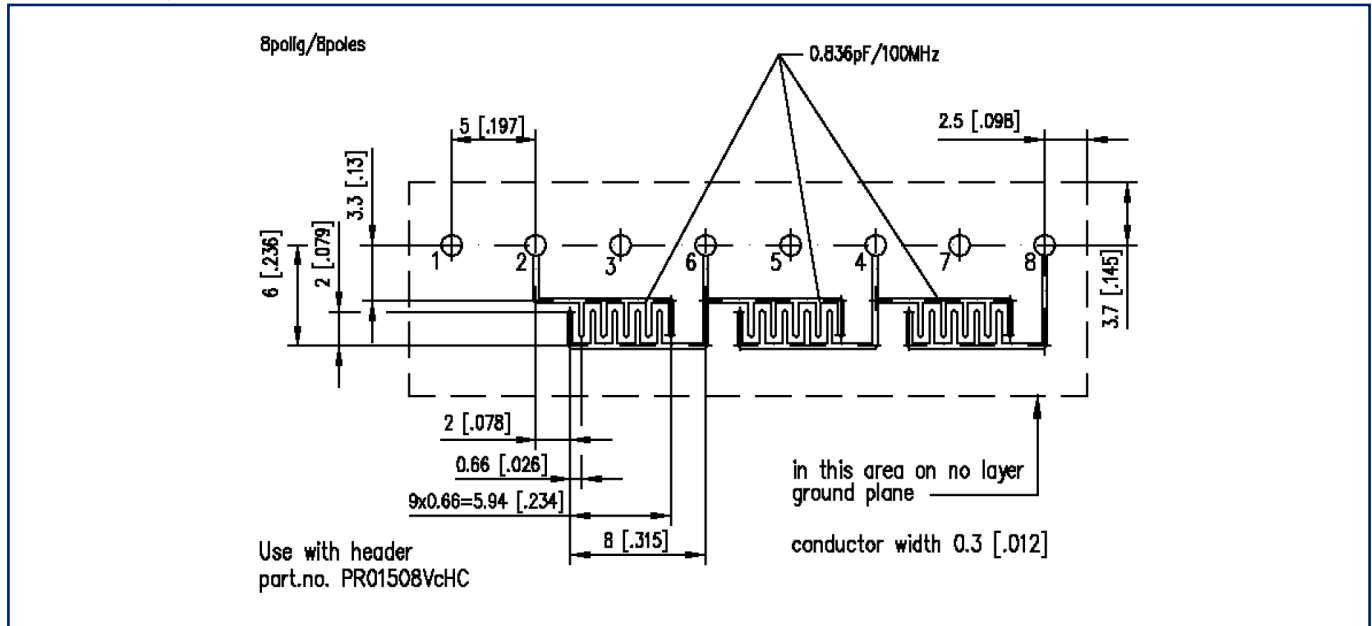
8polig/8poles

0.836pF/100MHz

5 [.197]

2.5 [.098]

3.3 [.13]

6 [.236]

2 [.079]

1 2 3 6 5 4 7 8

3.7 [.145]

2 [.078]

0.66 [.026]

9x0.66=5.94 [.234]

8 [.315]

in this area on no layer ground plane

conductor width 0.3 [.012]

Use with header part.no. PR01508VcHC